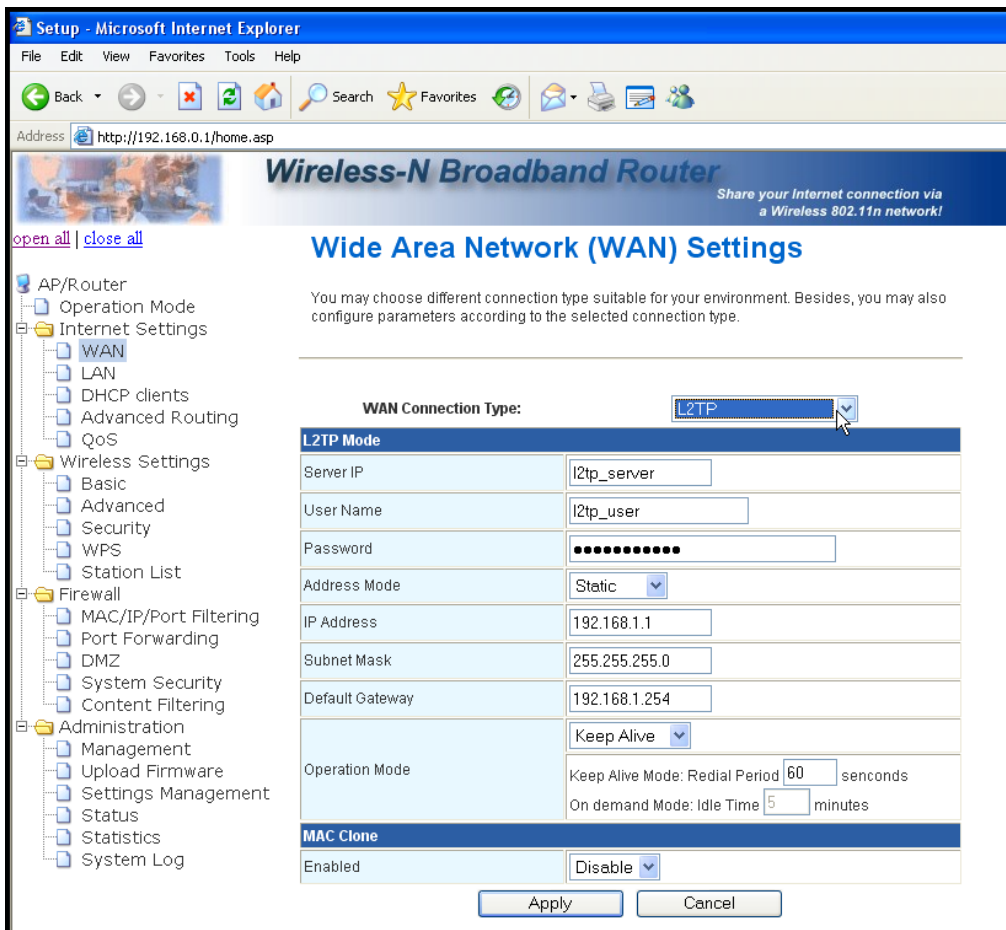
Setup - Microsoft Internet Explorer

File Edit View Favorites Tools Help

Back Search Favorites

Address http://192.168.0.1/home.asp

Wireless-N Broadband Router
Share your Internet connection via a Wireless 802.11n network!

open all | close all

AP/Router
Operation Mode
Internet Settings
WAN
LAN
DHCP clients
Advanced Routing
QoS
Wireless Settings
Basic
Advanced
Security
WPS
Station List
Firewall
MAC/IP/Port Filtering
Port Forwarding
DMZ
System Security
Content Filtering
Administration
Management
Upload Firmware
Settings Management
Status
Statistics
System Log

Wide Area Network (WAN) Settings

You may choose different connection type suitable for your environment. Besides, you may also configure parameters according to the selected connection type.

WAN Connection Type: L2TP

| L2TP Mode | |
|---|---|
| Server IP | l2tp_server |
| User Name | l2tp_user |
| Password | ●●●●●●●●●●● |
| Address Mode | Static |
| IP Address | 192.168.1.1 |
| Subnet Mask | 255.255.255.0 |
| Default Gateway | 192.168.1.254 |
| Operation Mode | Keep Alive<br>Keep Alive Mode: Redial Period 60 senconds<br>On demand Mode: Idle Time 5 minutes |
| MAC Clone | |
| Enabled | Disable |

Apply Cancel